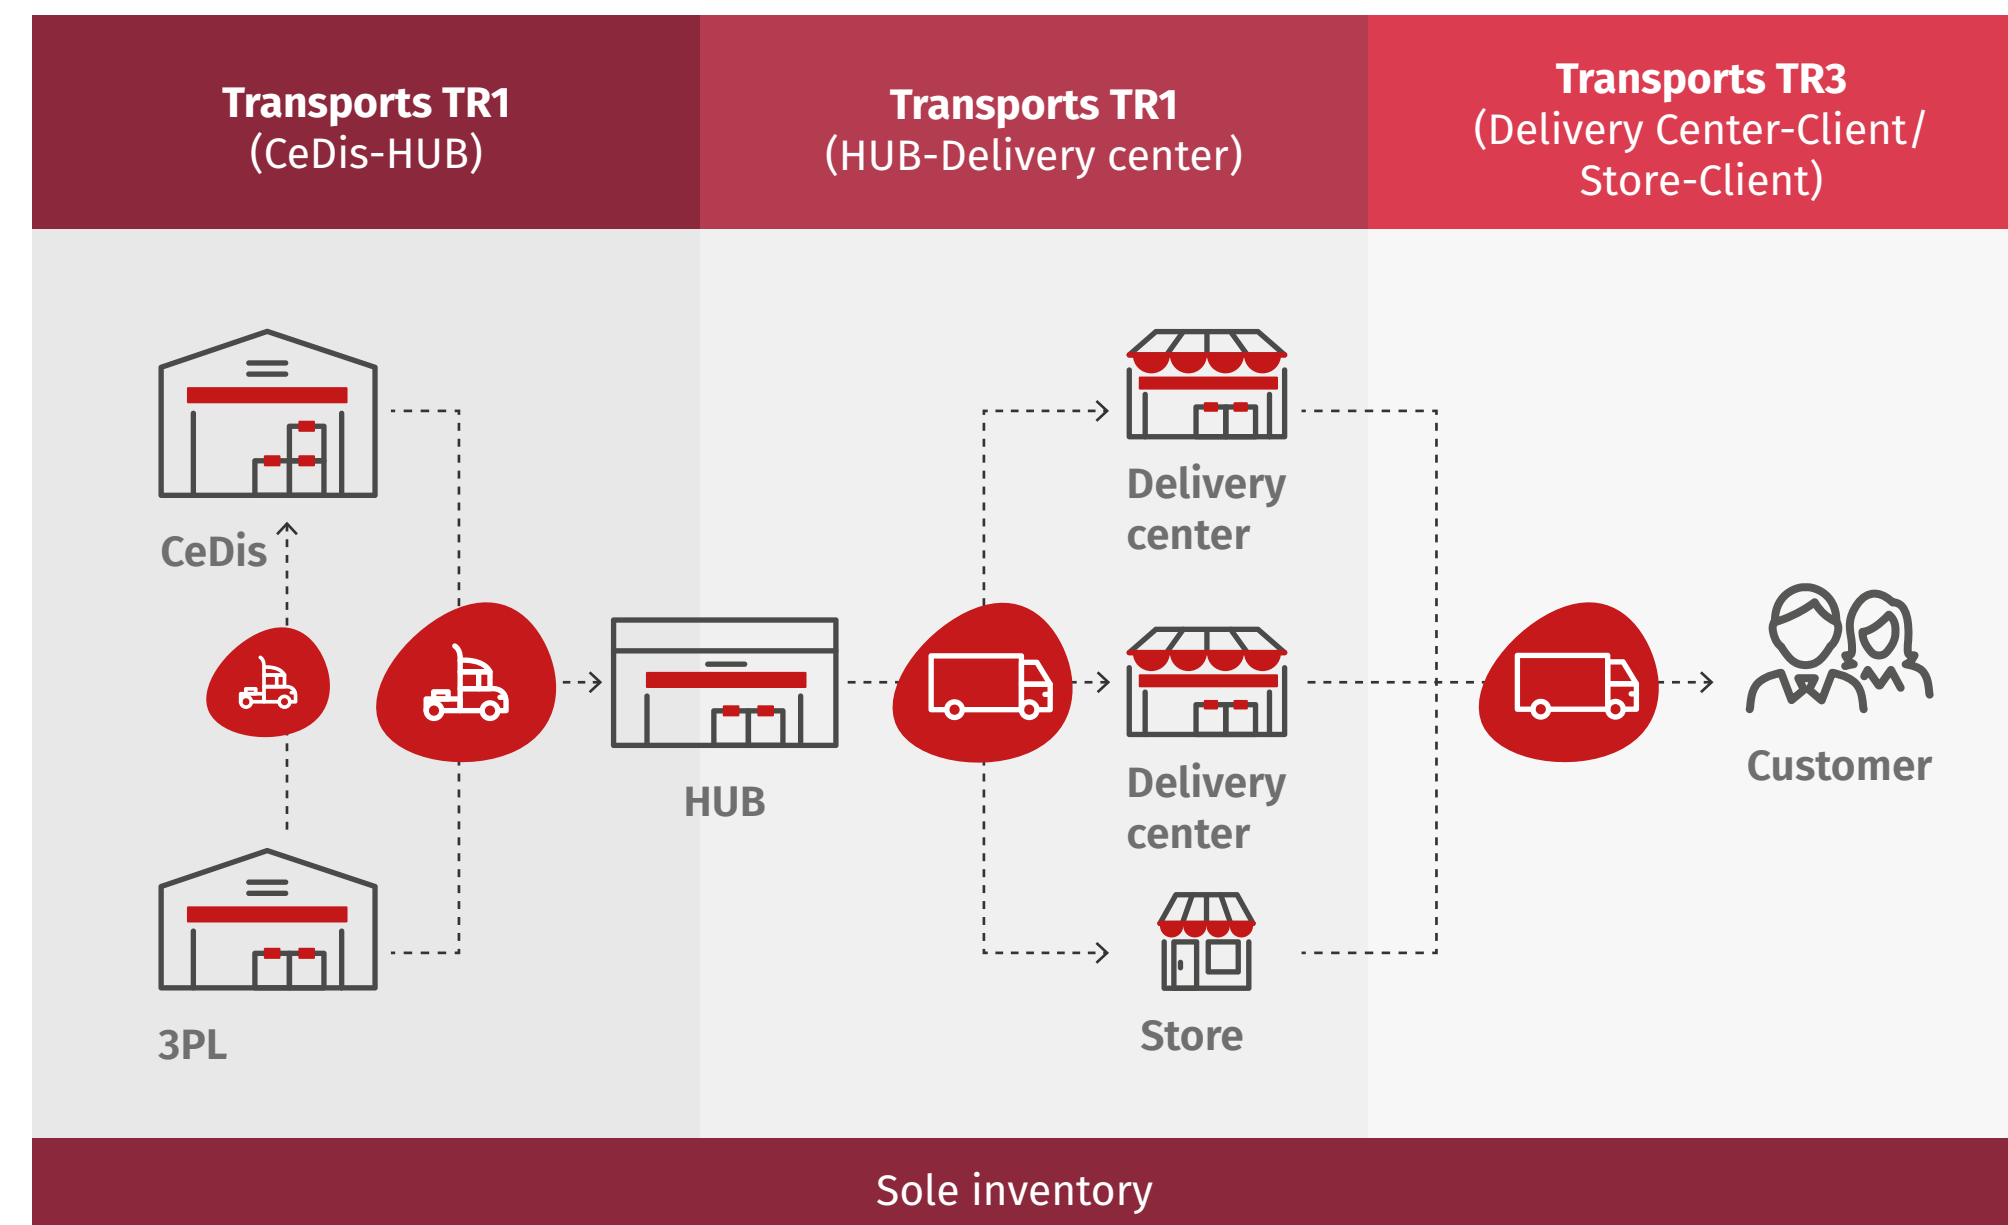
Transports TR1
(CeDis-HUB)

Transports TR1
(HUB-Delivery center)

Transports TR3
(Delivery Center-Client/ Store-Client)

CeDis

3PL

HUB

Delivery center

Delivery center

Store

Customer

Sole inventory